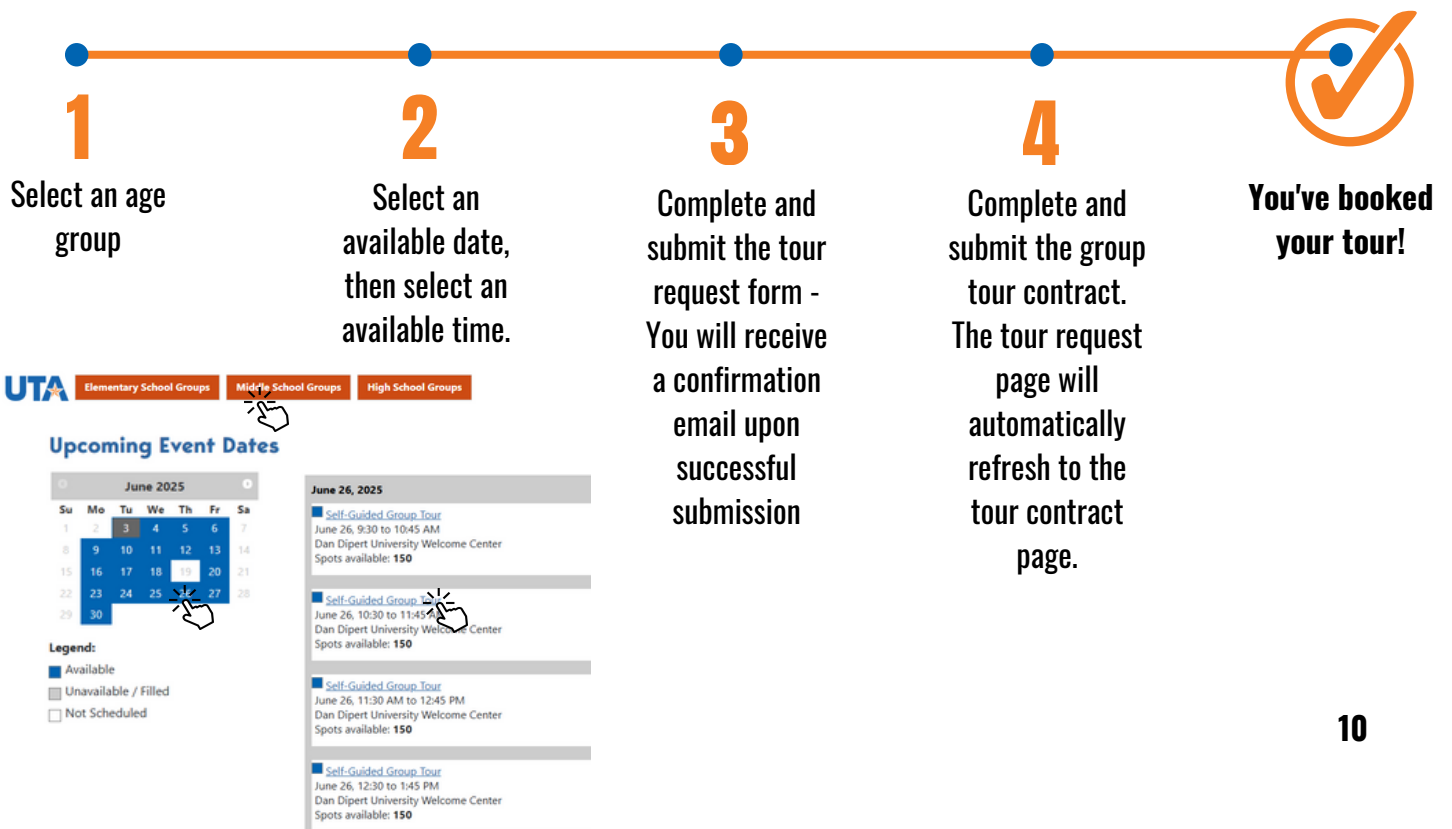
1
Select an age group

2
Select an available date, then select an available time.

3
Complete and submit the tour request form - You will receive a confirmation email upon successful submission

4
Complete and submit the group tour contract. The tour request page will automatically refresh to the tour contract page.

You've booked your tour!

UTA Elementary School Groups Middle School Groups High School Groups

Upcoming Event Dates

June 2025

| Su | Mo | Tu | We | Th | Fr | Sa |
|---|---|---|---|---|---|---|
| 1 | 2 | 3 | 4 | 5 | 6 | 7 |
| 8 | 9 | 10 | 11 | 12 | 13 | 14 |
| 15 | 16 | 17 | 18 | 19 | 20 | 21 |
| 22 | 23 | 24 | 25 | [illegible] | 27 | 28 |
| 29 | 30 | | | | | |

Legend:
Available
Unavailable / Filled
Not Scheduled

June 26, 2025

Self-Guided Group Tour
June 26, 9:30 to 10:45 AM
Dan Dipert University Welcome Center
Spots available: 150

Self-Guided Group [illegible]
June 26, 10:30 to 11:45 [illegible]
Dan Dipert University Welc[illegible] Center
Spots available: 150

Self-Guided Group Tour
June 26, 11:30 AM to 12:45 PM
Dan Dipert University Welcome Center
Spots available: 150

Self-Guided Group Tour
June 26, 12:30 to 1:45 PM
Dan Dipert University Welcome Center
Spots available: 150

10